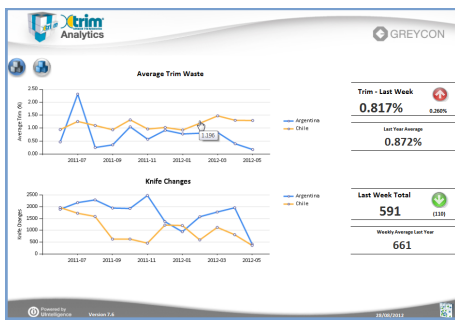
trim Analytics

GREYCON

Average Trim Waste

Average Trim (%)

2.50
2.00
1.50
1.00
0.50
0.00

1.196

2011-07 2011-09 2011-11 2012-01 2012-03 2012-05

Argentina
Chile

Knife Changes

Knife Changes

2500
2000
1500
1000
500
0

2011-07 2011-09 2011-11 2012-01 2012-03 2012-05

Argentina
Chile

Trim - Last Week

0.817%

0.260%

Last Year Average

0.872%

Last Week Total

591

(110)

Weekly Average Last Year

661

Powered by Ultradigmat

Version 7.0

29/08/2012